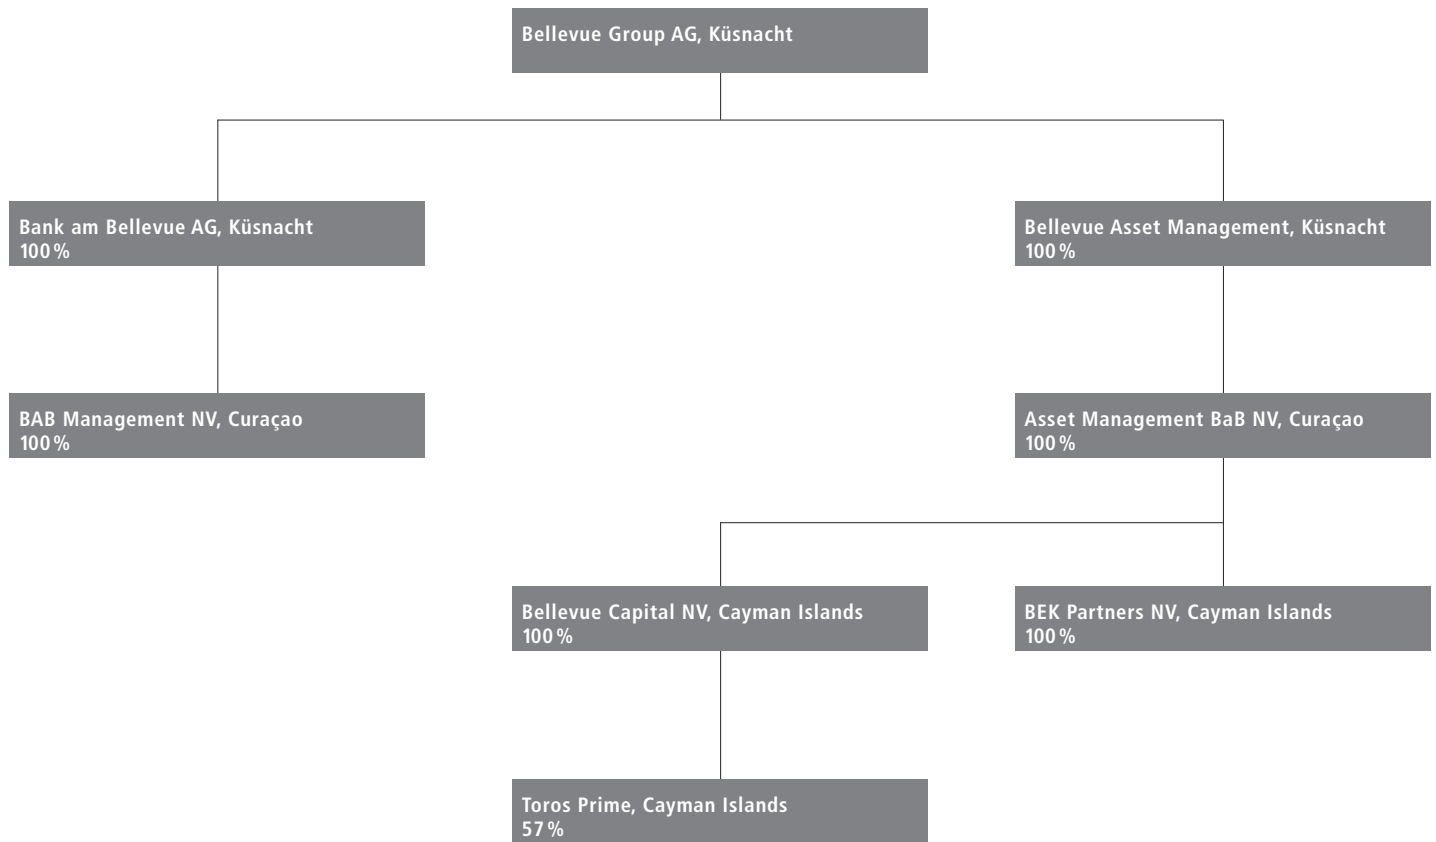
Bellevue Group AG, Küsnacht

Bank am Bellevue AG, Küsnacht
100 %

Bellevue Asset Management, Küsnacht
100 %

BAB Management NV, Curaçao
100 %

Asset Management BaB NV, Curaçao
100 %

Bellevue Capital NV, Cayman Islands
100 %

BEK Partners NV, Cayman Islands
100 %

Toros Prime, Cayman Islands
57 %